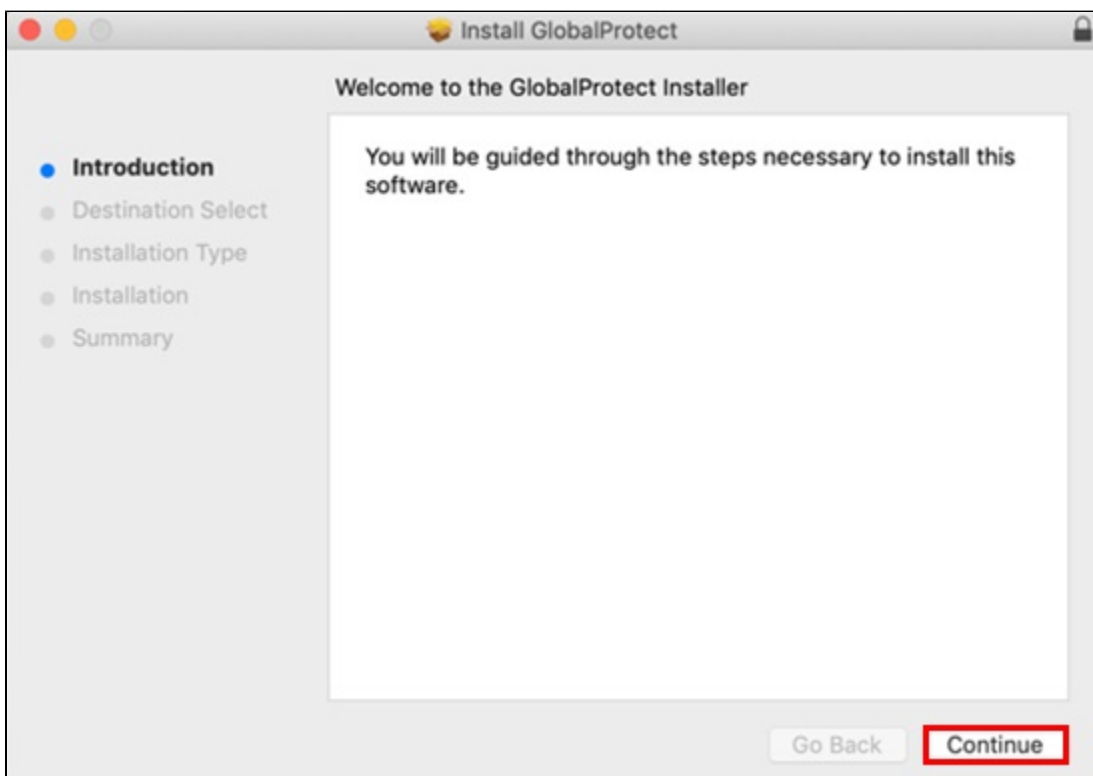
Install GlobalProtect

Welcome to the GlobalProtect Installer

Introduction
Destination Select
Installation Type
Installation
Summary

You will be guided through the steps necessary to install this software.

Go Back
Continue